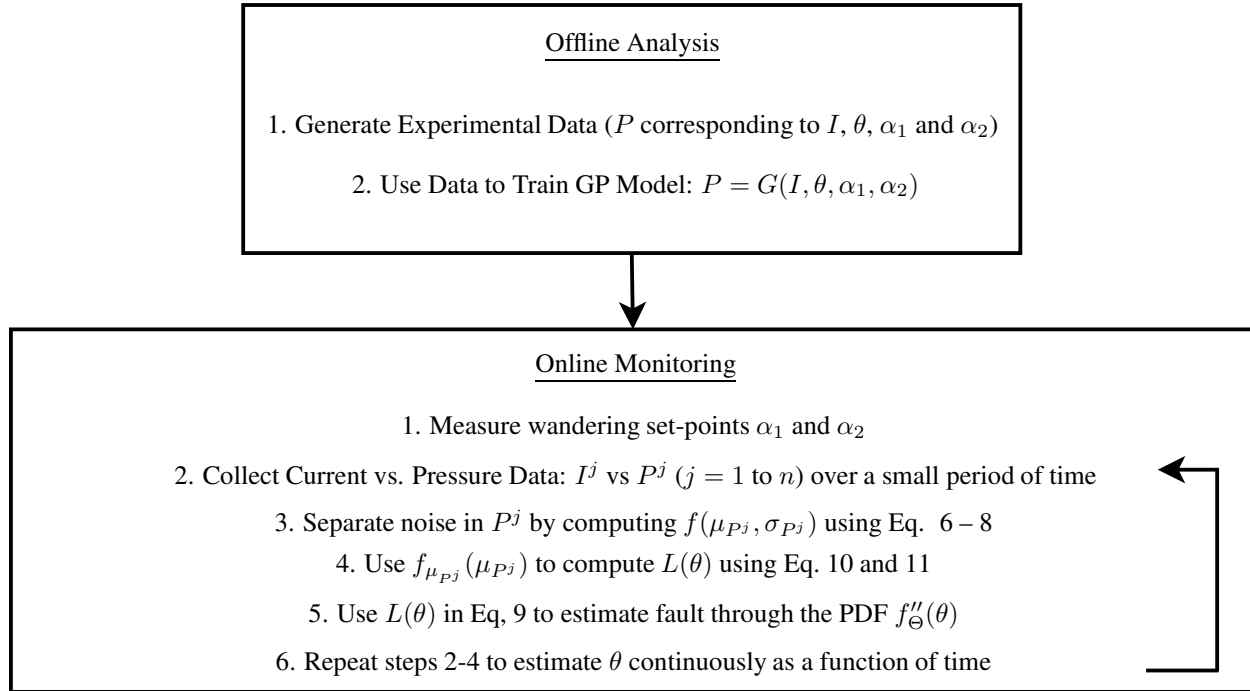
Offline Analysis

1. Generate Experimental Data ($P$ corresponding to $I$, $\theta$, $\alpha_1$ and $\alpha_2$)

2. Use Data to Train GP Model: $P = G(I, \theta, \alpha_1, \alpha_2)$

Online Monitoring

1. Measure wandering set-points $\alpha_1$ and $\alpha_2$

2. Collect Current vs. Pressure Data: $I^j$ vs $P^j$ ($j = 1$ to $n$) over a small period of time

3. Separate noise in $P^j$ by computing $f(\mu_{P^j}, \sigma_{P^j})$ using Eq. 6 – 8

4. Use $f_{\mu_{P^j}}(\mu_{P^j})$ to compute $L(\theta)$ using Eq. 10 and 11

5. Use $L(\theta)$ in Eq, 9 to estimate fault through the PDF $f''_{\Theta}(\theta)$

6. Repeat steps 2-4 to estimate $\theta$ continuously as a function of time